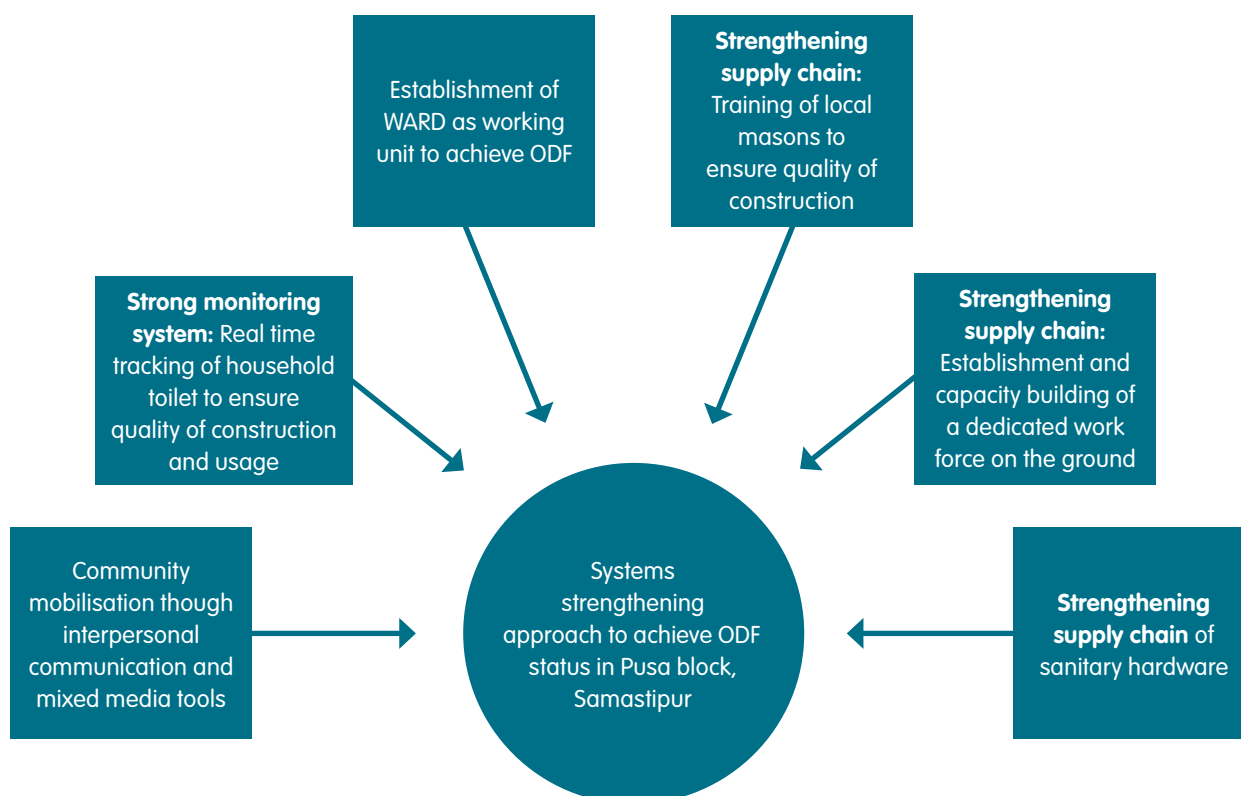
Establishment of WARD as working unit to achieve ODF

Strengthening supply chain: Training of local masons to ensure quality of construction

Strong monitoring system: Real time tracking of household toilet to ensure quality of construction and usage

Strengthening supply chain: Establishment and capacity building of a dedicated work force on the ground

Community mobilisation though interpersonal communication and mixed media tools

Systems strengthening approach to achieve ODF status in Pusa block, Samastipur

Strengthening supply chain of sanitary hardware